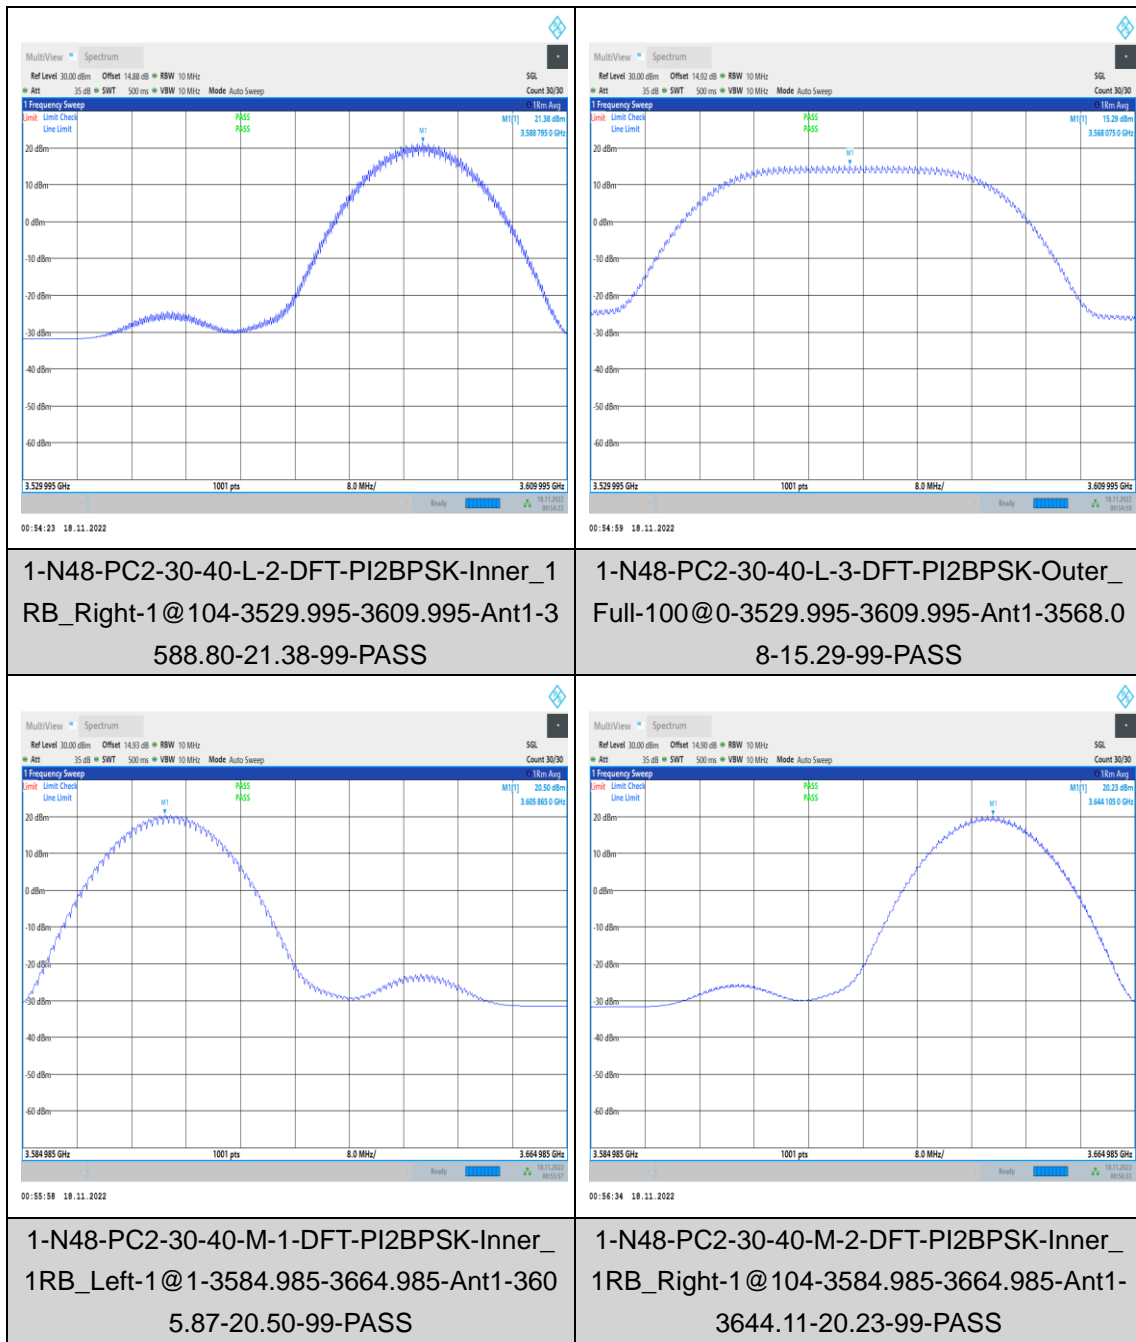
MultiView Spectrum

Ref Level 30.00 dBm Offset 14.88 dB RBW 10 MHz SGL
Att 35 dB SWT 500 ms VBW 10 MHz Mode Auto Sweep Count 30/30

1 Frequency Sweep 1Rm Avg

Limit Limit Check PASS
Line Limit PASS

M1[1] 21.38 dBm
3.588 795 0 GHz

M1

20 dBm
10 dBm
0 dBm
-10 dBm
-20 dBm
-30 dBm
-40 dBm
-50 dBm
-60 dBm

3.529 995 GHz 1001 pts 8.0 MHz/ 3.609 995 GHz

Ready

00:54:23 18.11.2022

MultiView Spectrum

Ref Level 30.00 dBm Offset 14.92 dB RBW 10 MHz SGL
Att 35 dB SWT 500 ms VBW 10 MHz Mode Auto Sweep Count 30/30

1 Frequency Sweep 1Rm Avg

Limit Limit Check PASS
Line Limit PASS

M1[1] 15.29 dBm
3.568 075 0 GHz

M1

20 dBm
10 dBm
0 dBm
-10 dBm
-20 dBm
-30 dBm
-40 dBm
-50 dBm
-60 dBm

3.529 995 GHz 1001 pts 8.0 MHz/ 3.609 995 GHz

Ready

00:54:59 18.11.2022

| 1-N48-PC2-30-40-L-2-DFT-PI2BPSK-Inner_1RB_Right-1@104-3529.995-3609.995-Ant1-3588.80-21.38-99-PASS | 1-N48-PC2-30-40-L-3-DFT-PI2BPSK-Outer_Full-100@0-3529.995-3609.995-Ant1-3568.08-15.29-99-PASS |
|---|---|

MultiView Spectrum

Ref Level 30.00 dBm Offset 14.93 dB RBW 10 MHz SGL
Att 35 dB SWT 500 ms VBW 10 MHz Mode Auto Sweep Count 30/30

1 Frequency Sweep 1Rm Avg

Limit Limit Check PASS
Line Limit PASS

M1[1] 20.50 dBm
3.605 865 0 GHz

M1

20 dBm
10 dBm
0 dBm
-10 dBm
-20 dBm
-30 dBm
-40 dBm
-50 dBm
-60 dBm

3.584 985 GHz 1001 pts 8.0 MHz/ 3.664 985 GHz

Ready

00:55:58 18.11.2022

MultiView Spectrum

Ref Level 30.00 dBm Offset 14.90 dB RBW 10 MHz SGL
Att 35 dB SWT 500 ms VBW 10 MHz Mode Auto Sweep Count 30/30

1 Frequency Sweep 1Rm Avg

Limit Limit Check PASS
Line Limit PASS

M1[1] 20.23 dBm
3.644 105 0 GHz

M1

20 dBm
10 dBm
0 dBm
-10 dBm
-20 dBm
-30 dBm
-40 dBm
-50 dBm
-60 dBm

3.584 985 GHz 1001 pts 8.0 MHz/ 3.664 985 GHz

Ready

00:56:34 18.11.2022

| 1-N48-PC2-30-40-M-1-DFT-PI2BPSK-Inner_1RB_Left-1@1-3584.985-3664.985-Ant1-3605.87-20.50-99-PASS | 1-N48-PC2-30-40-M-2-DFT-PI2BPSK-Inner_1RB_Right-1@104-3584.985-3664.985-Ant1-3644.11-20.23-99-PASS |
|---|---|